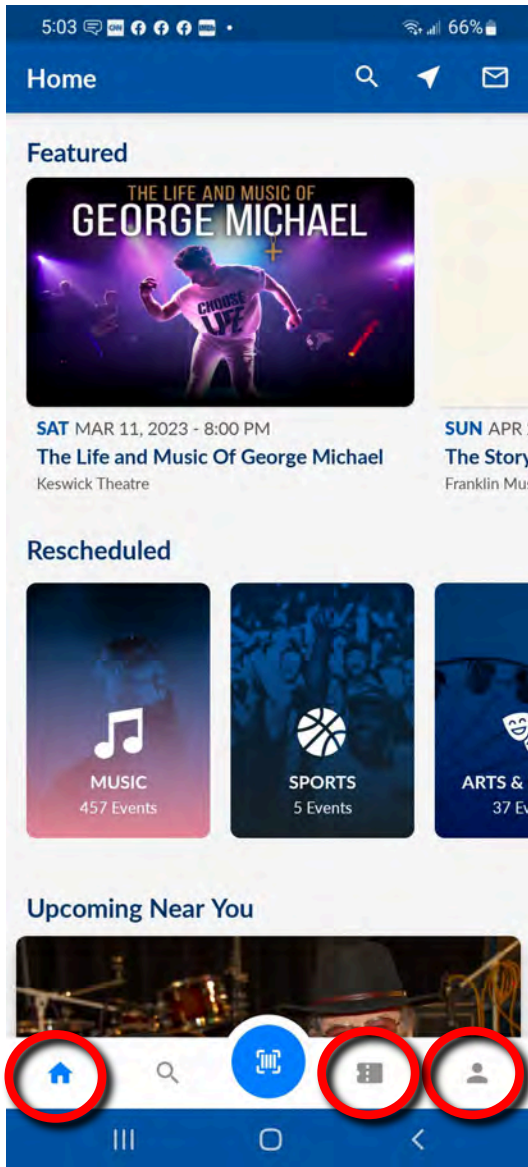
5:03 66%

Home

Featured

THE LIFE AND MUSIC OF
GEORGE MICHAEL

CHOOSE LIFE

SAT MAR 11, 2023 - 8:00 PM
The Life and Music Of George Michael
Keswick Theatre

SUN APR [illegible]
The Story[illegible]
Franklin Mu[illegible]

Rescheduled

MUSIC
457 Events

SPORTS
5 Events

ARTS & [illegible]
37 E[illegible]

Upcoming Near You